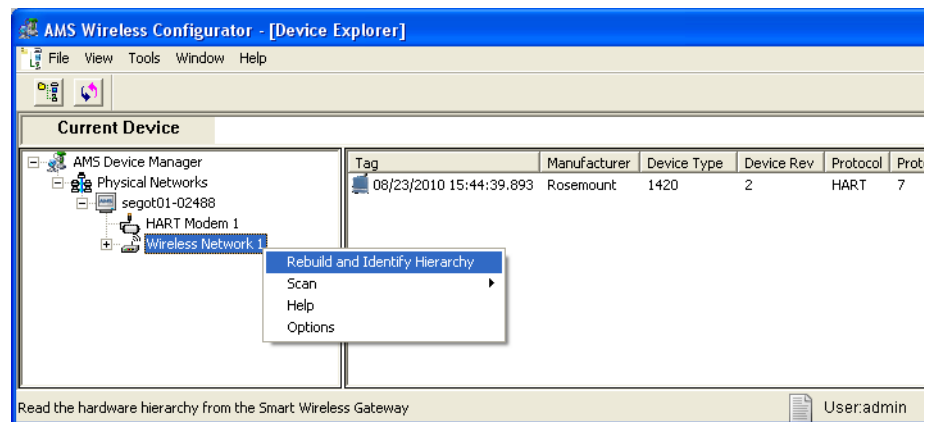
AMS Wireless Configurator - [Device Explorer]

File View Tools Window Help

Current Device

AMS Device Manager
Physical Networks
segot01-02488
HART Modem 1
Wireless Network 1

Rebuild and Identify Hierarchy
Scan
Help
Options

| Tag | Manufacturer | Device Type | Device Rev | Protocol | Prot |
|---|---|---|---|---|---|
| 08/23/2010 15:44:39.893 | Rosemount | 1420 | 2 | HART | 7 |

Read the hardware hierarchy from the Smart Wireless Gateway

User:admin